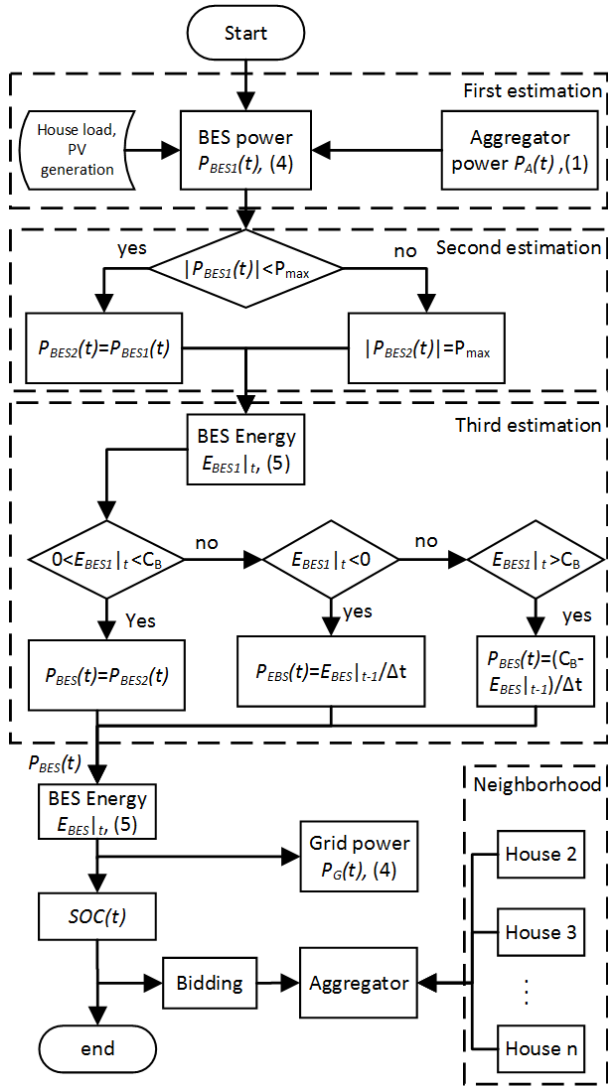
Start

First estimation

House load, PV generation

BES power $P_{BES1}(t)$, (4)

Aggregator power $P_A(t)$ ,(1)

Second estimation

yes

$|P_{BES1}(t)|<P_{max}$

no

$P_{BES2}(t)=P_{BES1}(t)$

$|P_{BES2}(t)|=P_{max}$

Third estimation

BES Energy $E_{BES1}|_t$, (5)

$0<E_{BES1}|_t<C_B$

no

$E_{BES1}|_t<0$

no

$E_{BES1}|_t>C_B$

Yes

yes

yes

$P_{BES}(t)=P_{BES2}(t)$

$P_{EBS}(t)=E_{BES}|_{t-1}/\Delta t$

$P_{BES}(t)=(C_B-E_{BES}|_{t-1})/\Delta t$

$P_{BES}(t)$

BES Energy $E_{BES}|_t$, (5)

Grid power $P_G(t)$, (4)

Neighborhood

House 2

House 3

⋮

House n

SOC(t)

Bidding

Aggregator

end